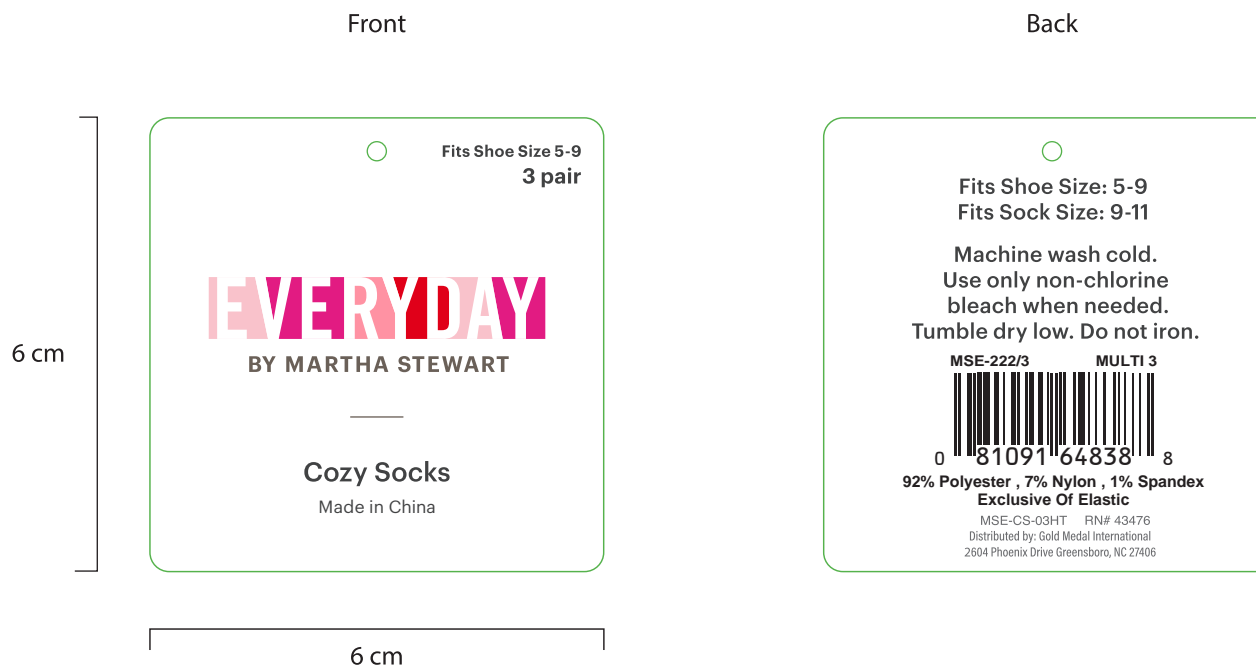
Front

6 cm

Fits Shoe Size 5-9
3 pair

EVERYDAY
BY MARTHA STEWART

Cozy Socks
Made in China

6 cm

Back

Fits Shoe Size: 5-9
Fits Sock Size: 9-11

Machine wash cold.
Use only non-chlorine bleach when needed.
Tumble dry low. Do not iron.

MSE-222/3 MULTI 3
0 81091 64838 8
92% Polyester , 7% Nylon , 1% Spandex
Exclusive Of Elastic
MSE-CS-03HT RN# 43476
Distributed by: Gold Medal International
2604 Phoenix Drive Greensboro, NC 27406